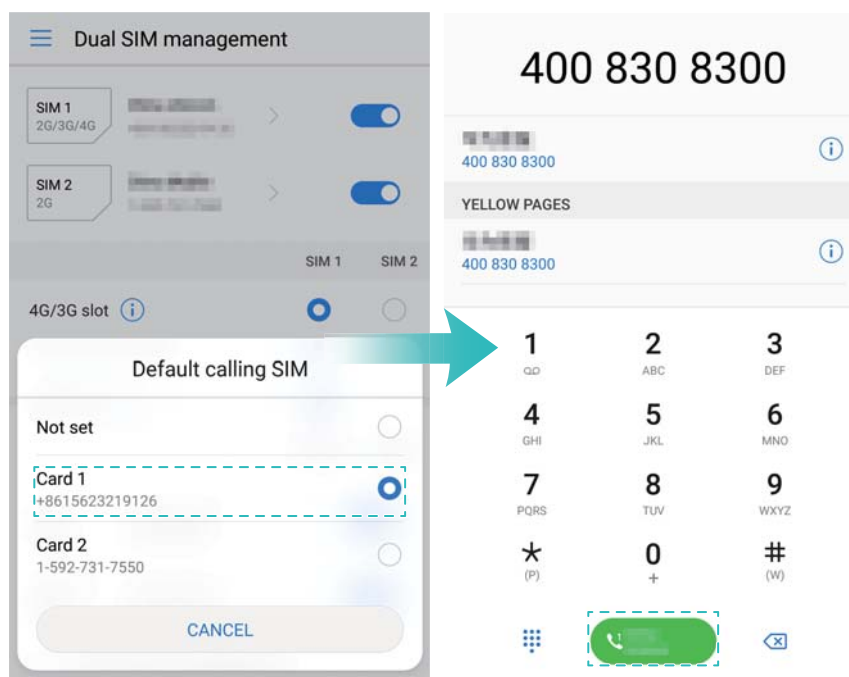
Dual SIM management

SIM 1
2G/3G/4G

SIM 2
2G

SIM 1 SIM 2

4G/3G slot

Default calling SIM

Not set

Card 1
+8615623219126

Card 2
1-592-731-7550

CANCEL

400 830 8300

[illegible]
400 830 8300

YELLOW PAGES

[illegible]
400 830 8300

1
2 ABC
3 DEF
4 GHI
5 JKL
6 MNO
7 PQRS
8 TUV
9 WXYZ
* (P)
0 +
# (W)